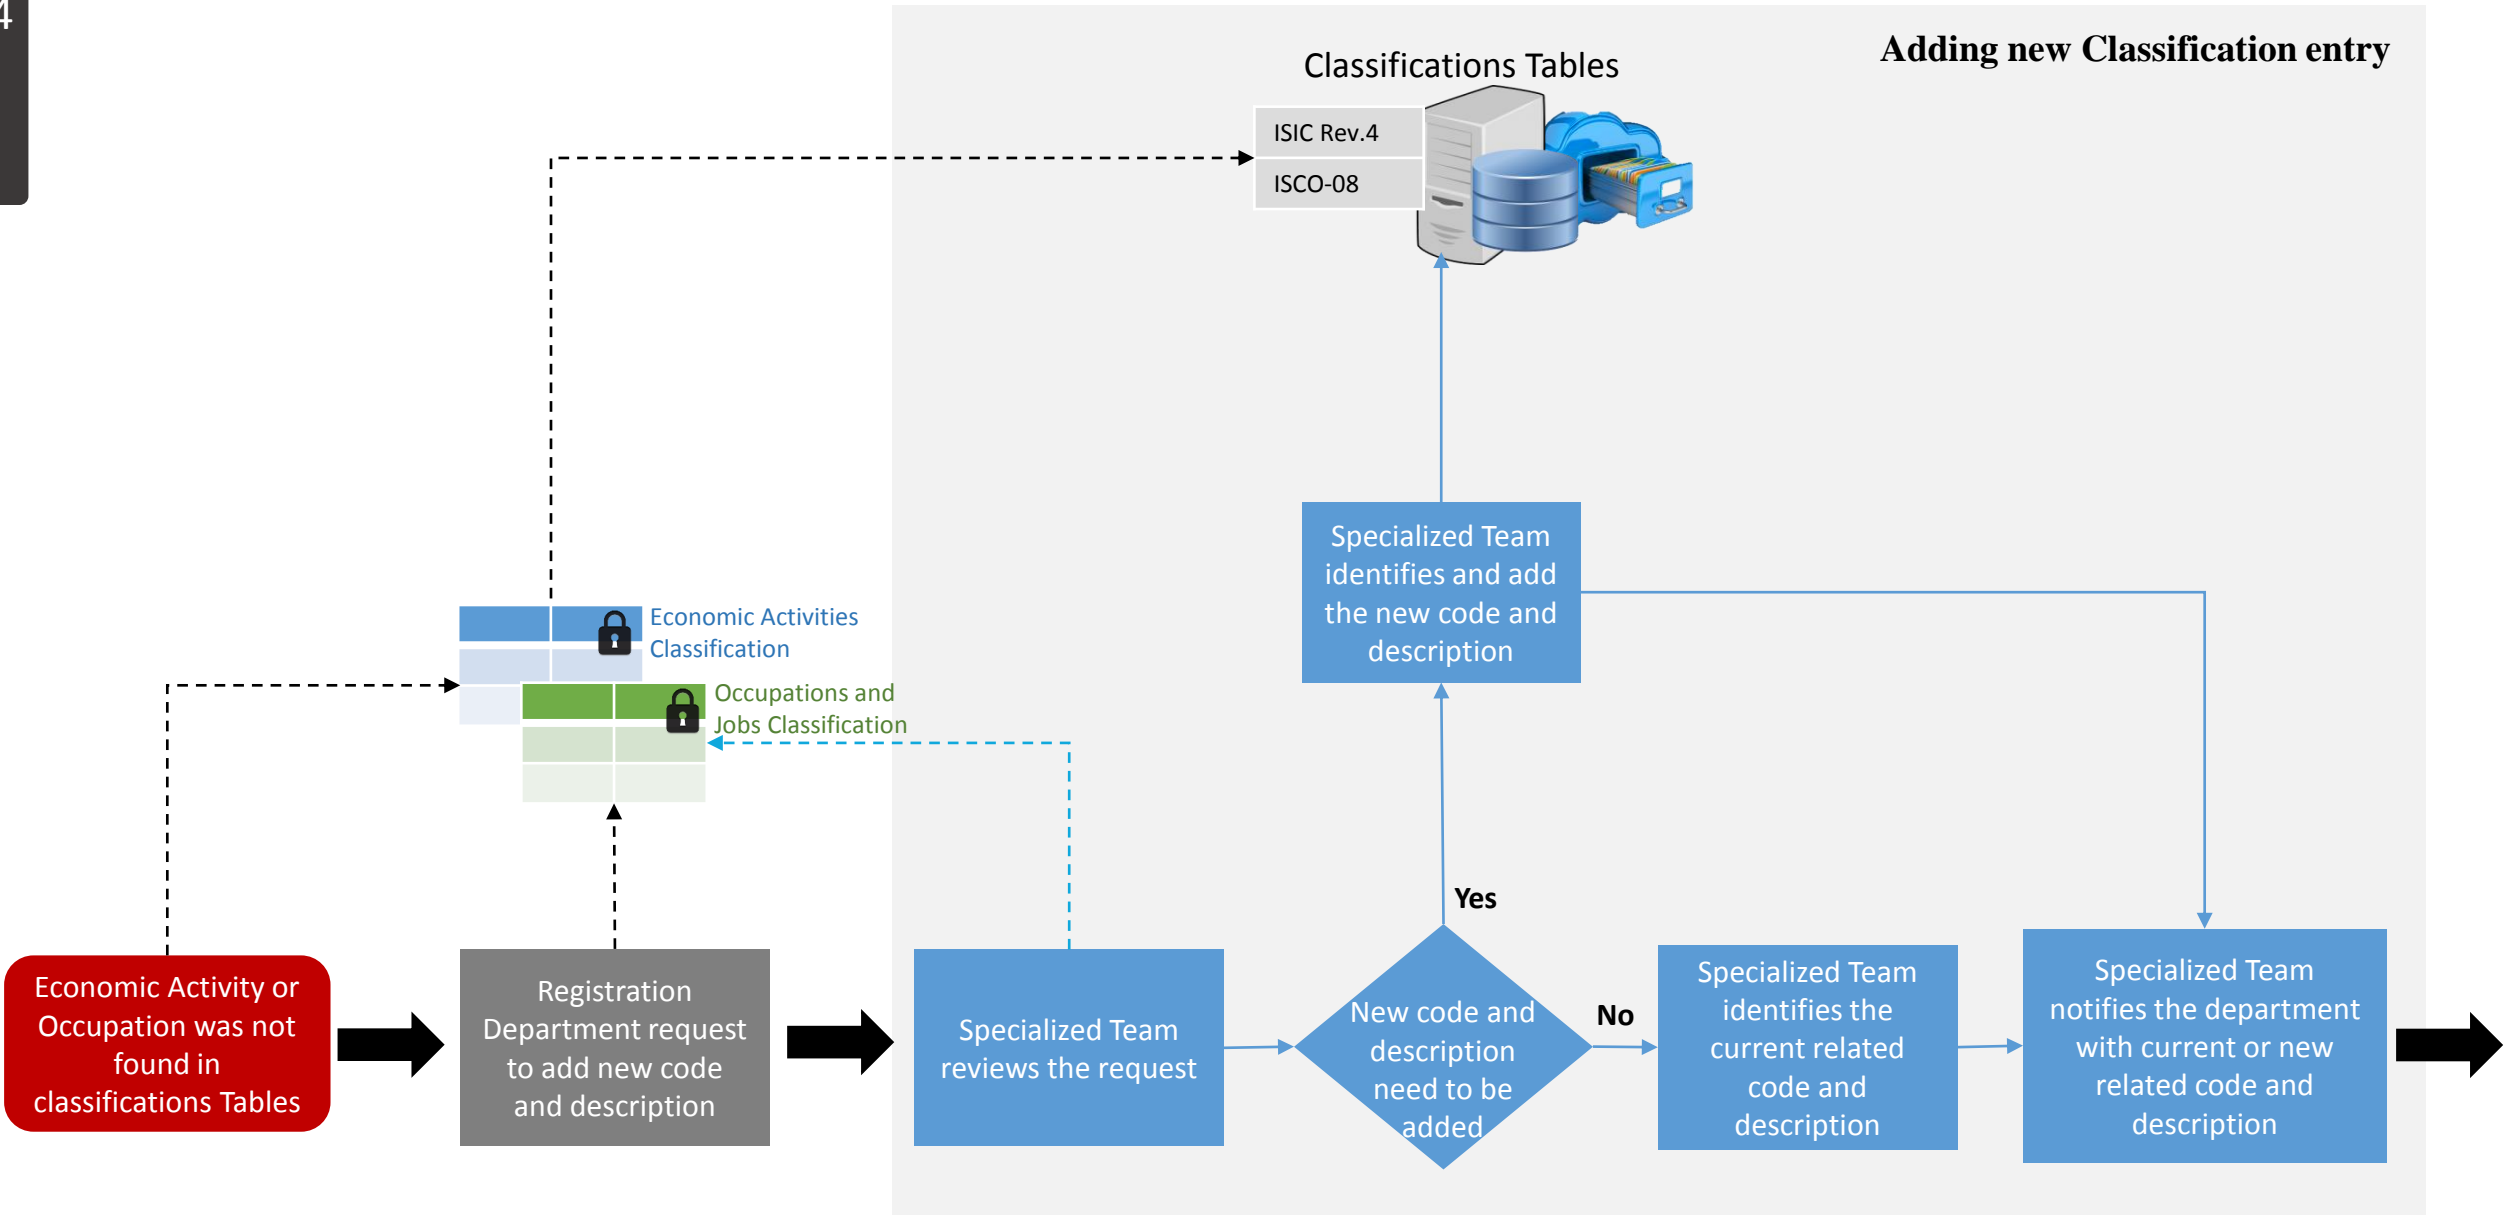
4

Adding new Classification entry

Classifications Tables

ISIC Rev.4

ISCO-08

Economic Activities Classification

Occupations and Jobs Classification

Specialized Team identifies and add the new code and description

Yes

No

Economic Activity or Occupation was not found in classifications Tables

Registration Department request to add new code and description

Specialized Team reviews the request

New code and description need to be added

Specialized Team identifies the current related code and description

Specialized Team notifies the department with current or new related code and description